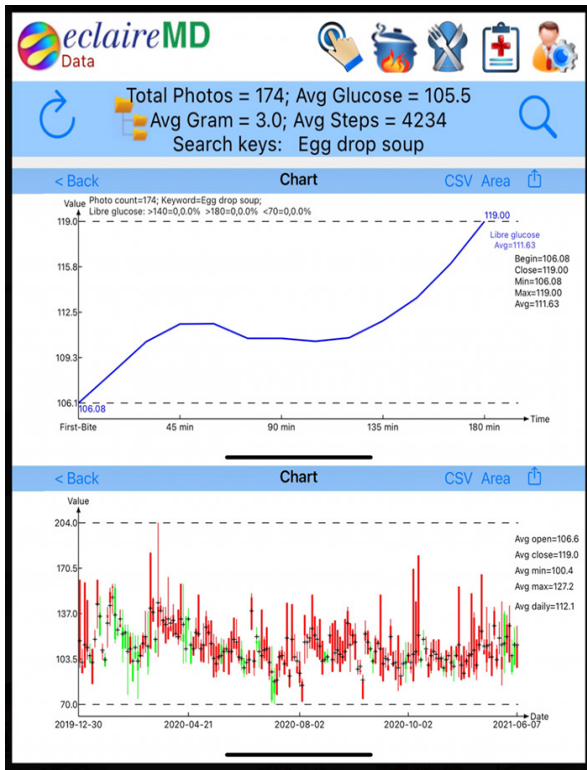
eclaireMD
Data

Total Photos = 174; Avg Glucose = 105.5
Avg Gram = 3.0; Avg Steps = 4234
Search keys: Egg drop soup

< Back Chart CSV Area

Photo count=174; Keyword=Egg drop soup;
Libre glucose: >140=0,0.0% >180=0,0.0% <70=0,0.0%

Value
119.0
115.8
112.5
109.3
106.1
106.08
119.00
Libre glucose
Avg=111.63
Begin=106.08
Close=119.00
Min=106.08
Max=119.00
Avg=111.63
First-Bite 45 min 90 min 135 min 180 min Time

< Back Chart CSV Area

Value
204.0
170.5
137.0
103.5
70.0
Avg open=106.6
Avg close=119.0
Avg min=100.4
Avg max=127.2
Avg daily=112.1
2019-12-30 2020-04-21 2020-08-02 2020-10-02 2021-06-07 Date